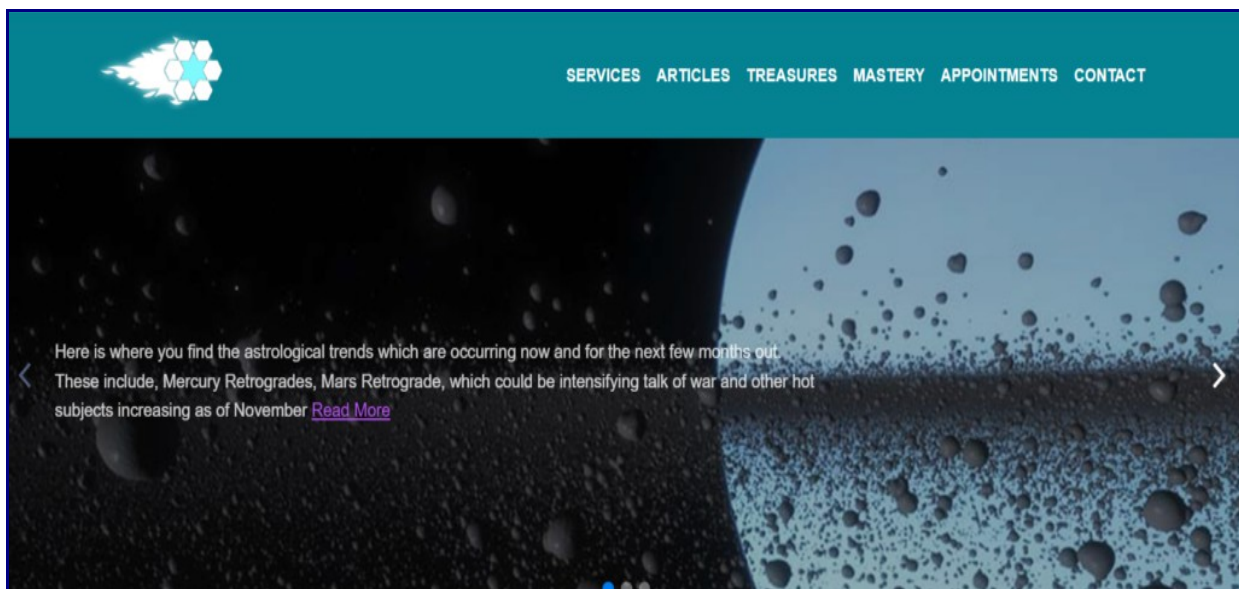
SERVICES ARTICLES TREASURES MASTERY APPOINTMENTS CONTACT

Here is where you find the astrological trends which are occurring now and for the next few months out. These include, Mercury Retrogrades, Mars Retrograde, which could be intensifying talk of war and other hot subjects increasing as of November Read More